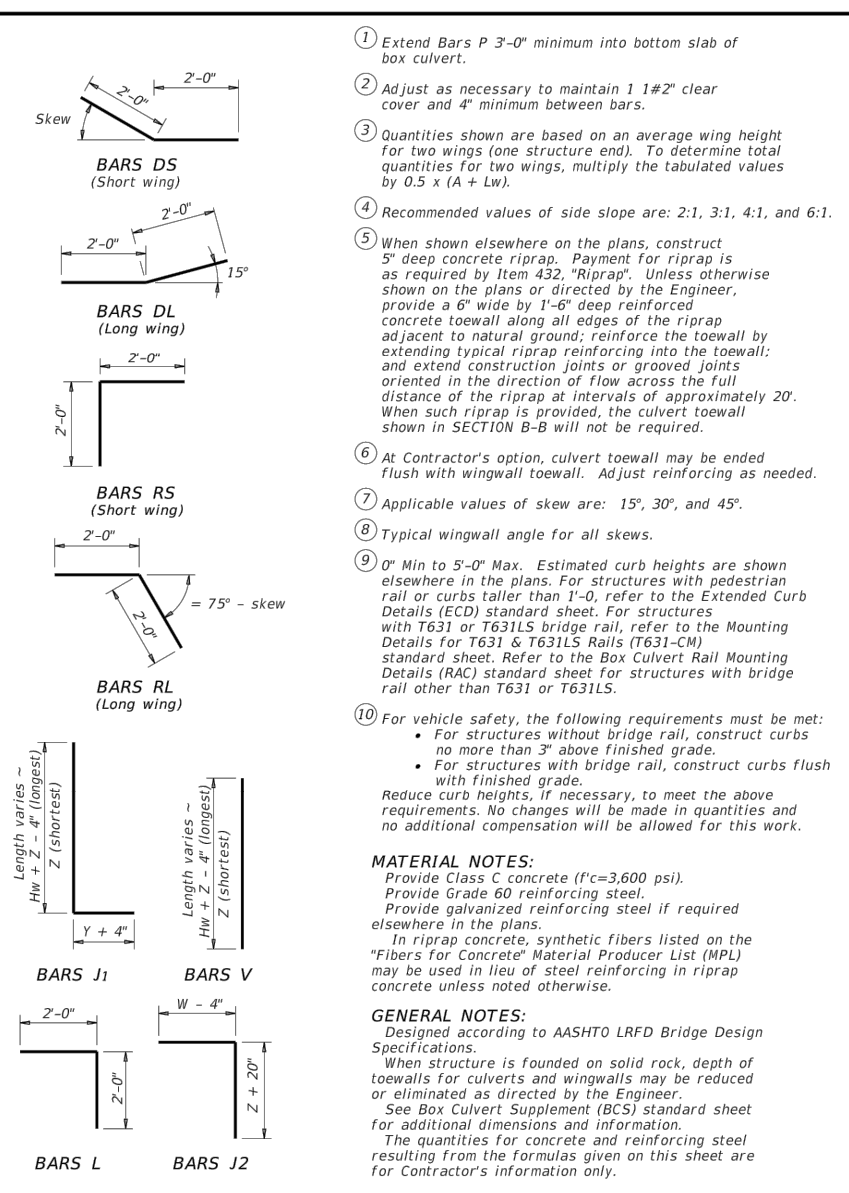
2'-0"

2'-0"

Skew

BARS DS
(Short wing)

2'-0"

2'-0"

15°

BARS DL
(Long wing)

2'-0"

2'-0"

BARS RS
(Short wing)

2'-0"

= 75° - skew

2'-0"

BARS RL
(Long wing)

Length varies ~ Hw + Z - 4" (longest) Z (shortest)

Y + 4"

BARS J1

Length varies ~ Hw + Z - 4" (longest) Z (shortest)

BARS V

2'-0"

2'-0"

BARS L

W - 4"

Z + 20"

BARS J2

1 Extend Bars P 3'-0" minimum into bottom slab of box culvert.

2 Adjust as necessary to maintain 1 1#2" clear cover and 4" minimum between bars.

3 Quantities shown are based on an average wing height for two wings (one structure end). To determine total quantities for two wings, multiply the tabulated values by 0.5 x (A + Lw).

4 Recommended values of side slope are: 2:1, 3:1, 4:1, and 6:1.

5 When shown elsewhere on the plans, construct 5" deep concrete riprap. Payment for riprap is as required by Item 432, "Riprap". Unless otherwise shown on the plans or directed by the Engineer, provide a 6" wide by 1'-6" deep reinforced concrete toewall along all edges of the riprap adjacent to natural ground; reinforce the toewall by extending typical riprap reinforcing into the toewall; and extend construction joints or grooved joints oriented in the direction of flow across the full distance of the riprap at intervals of approximately 20'. When such riprap is provided, the culvert toewall shown in SECTION B-B will not be required.

6 At Contractor's option, culvert toewall may be ended flush with wingwall toewall. Adjust reinforcing as needed.

7 Applicable values of skew are: 15°, 30°, and 45°.

8 Typical wingwall angle for all skews.

9 0" Min to 5'-0" Max. Estimated curb heights are shown elsewhere in the plans. For structures with pedestrian rail or curbs taller than 1'-0, refer to the Extended Curb Details (ECD) standard sheet. For structures with T631 or T631LS bridge rail, refer to the Mounting Details for T631 & T631LS Rails (T631-CM) standard sheet. Refer to the Box Culvert Rail Mounting Details (RAC) standard sheet for structures with bridge rail other than T631 or T631LS.

10 For vehicle safety, the following requirements must be met:
• For structures without bridge rail, construct curbs no more than 3" above finished grade.
• For structures with bridge rail, construct curbs flush with finished grade.
Reduce curb heights, if necessary, to meet the above requirements. No changes will be made in quantities and no additional compensation will be allowed for this work.

MATERIAL NOTES:
Provide Class C concrete (f'c=3,600 psi).
Provide Grade 60 reinforcing steel.
Provide galvanized reinforcing steel if required elsewhere in the plans.
In riprap concrete, synthetic fibers listed on the "Fibers for Concrete" Material Producer List (MPL) may be used in lieu of steel reinforcing in riprap concrete unless noted otherwise.

GENERAL NOTES:
Designed according to AASHTO LRFD Bridge Design Specifications.
When structure is founded on solid rock, depth of toewalls for culverts and wingwalls may be reduced or eliminated as directed by the Engineer.
See Box Culvert Supplement (BCS) standard sheet for additional dimensions and information.
The quantities for concrete and reinforcing steel resulting from the formulas given on this sheet are for Contractor's information only.